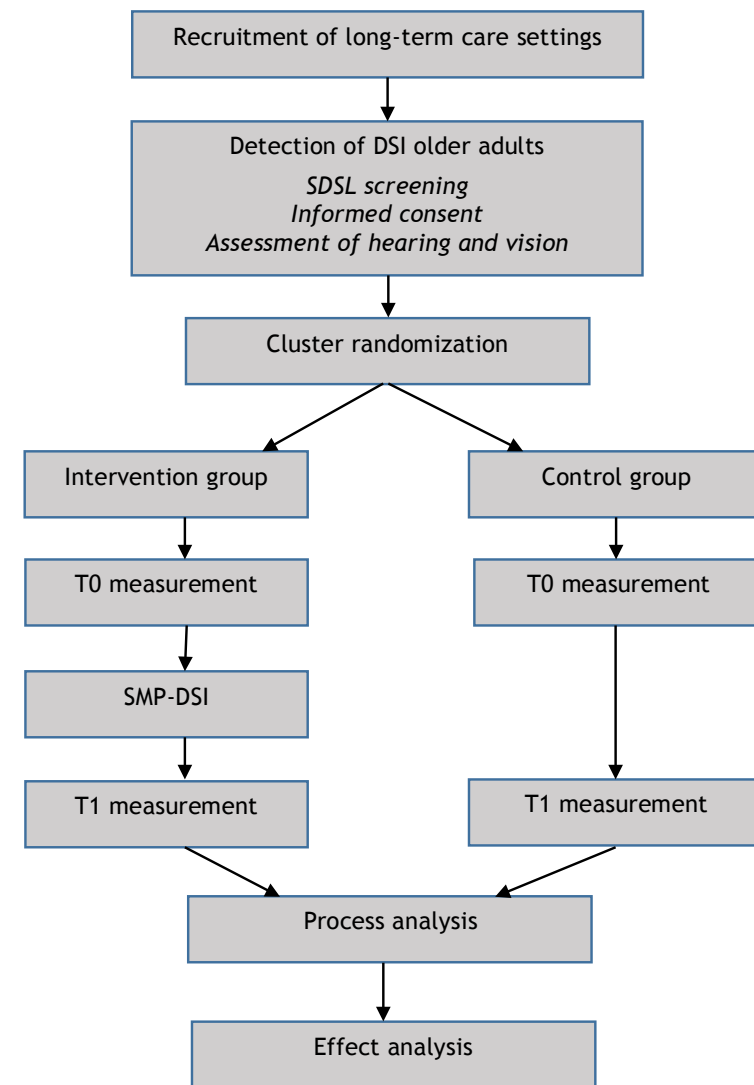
Recruitment of long-term care settings

Detection of DSI older adults

SDSL screening
Informed consent
Assessment of hearing and vision

Cluster randomization

Intervention group

Control group

T0 measurement

T0 measurement

SMP-DSI

T1 measurement

T1 measurement

Process analysis

Effect analysis